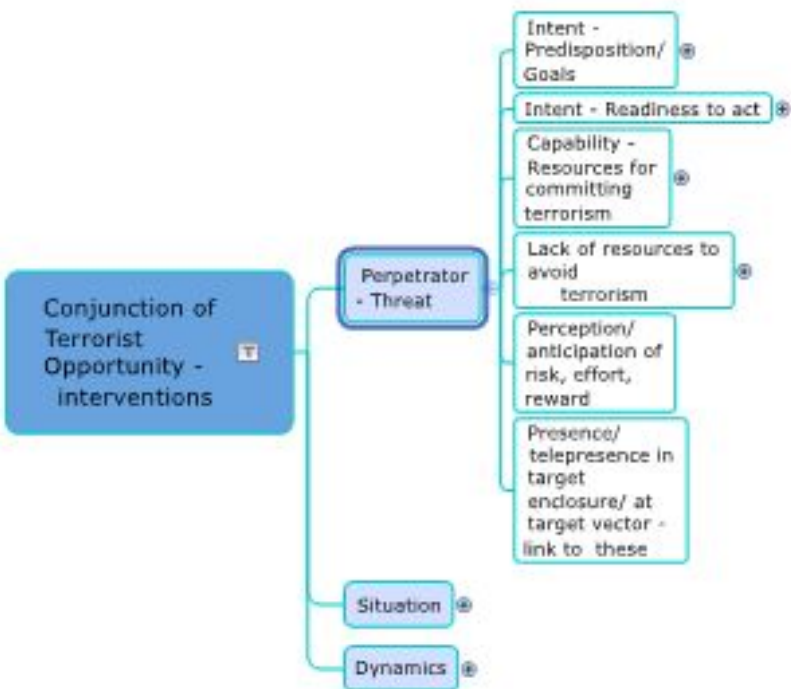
Conjunction of Terrorist Opportunity - interventions

Perpetrator - Threat

Intent - Predisposition/ Goals

Intent - Readiness to act

Capability - Resources for committing terrorism

Lack of resources to avoid terrorism

Perception/ anticipation of risk, effort, reward

Presence/ telepresence in target enclosure/ at target vector - link to these

Situation

Dynamics